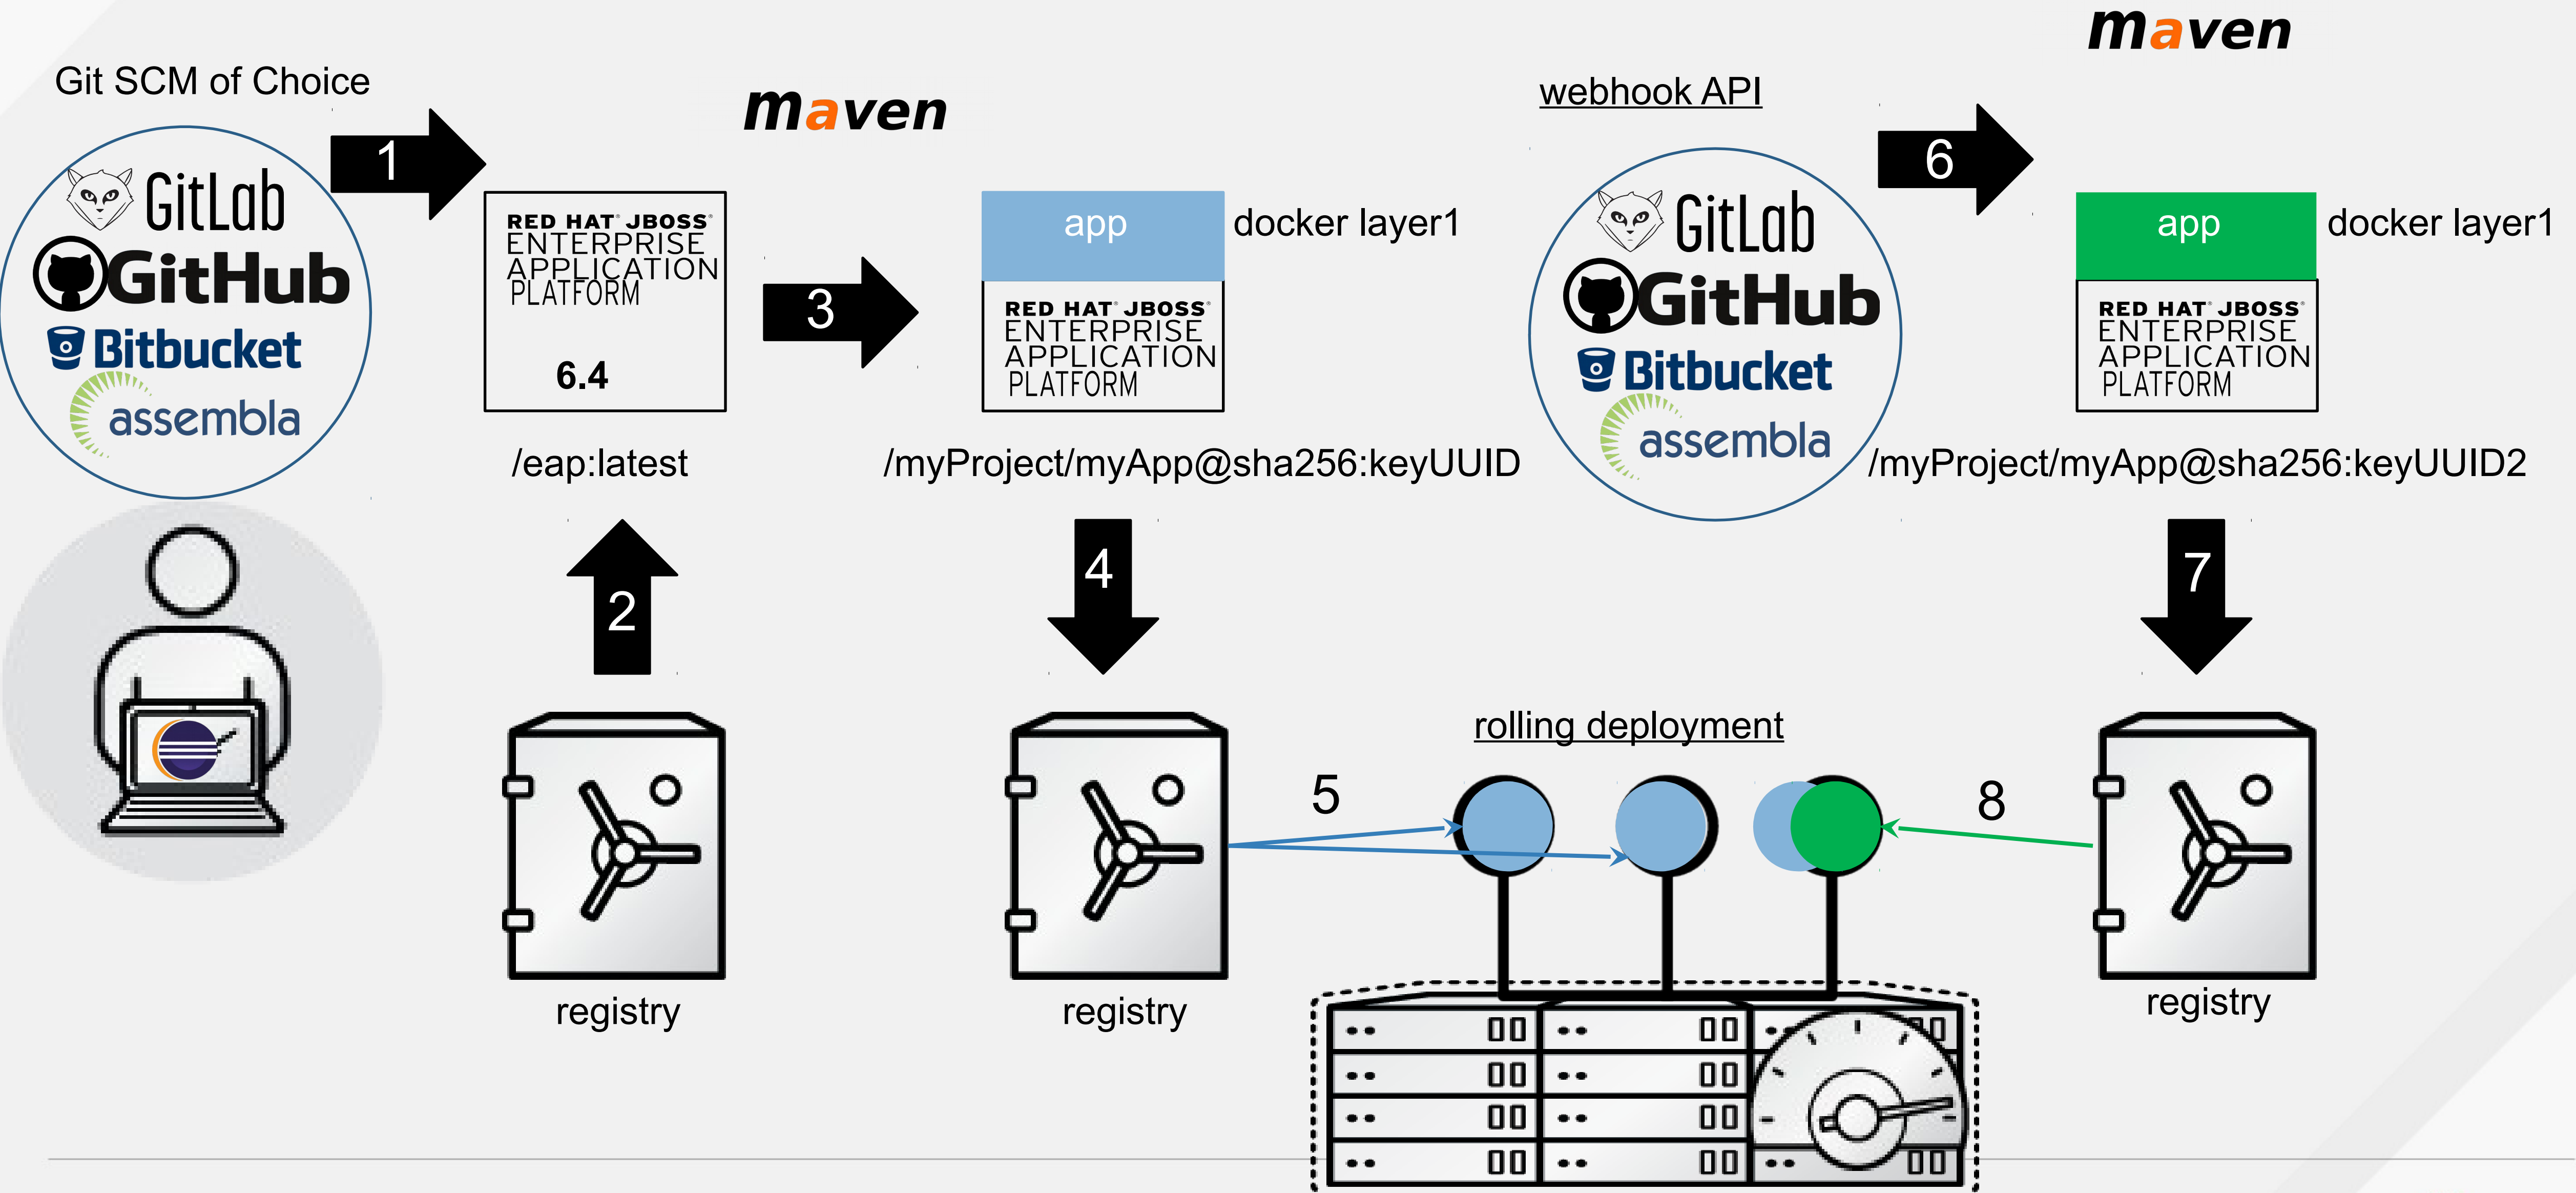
Git SCM of Choice

GitLab
GitHub
Bitbucket
assembla

1

maven

RED HAT JBOSS ENTERPRISE APPLICATION PLATFORM
6.4

/eap:latest

2

registry

3

app
docker layer1
RED HAT JBOSS ENTERPRISE APPLICATION PLATFORM

/myProject/myApp@sha256:keyUUID

4

registry

5

webhook API

GitLab
GitHub
Bitbucket
assembla

rolling deployment

6

maven

app
docker layer1
RED HAT JBOSS ENTERPRISE APPLICATION PLATFORM

/myProject/myApp@sha256:keyUUID2

7

8

registry